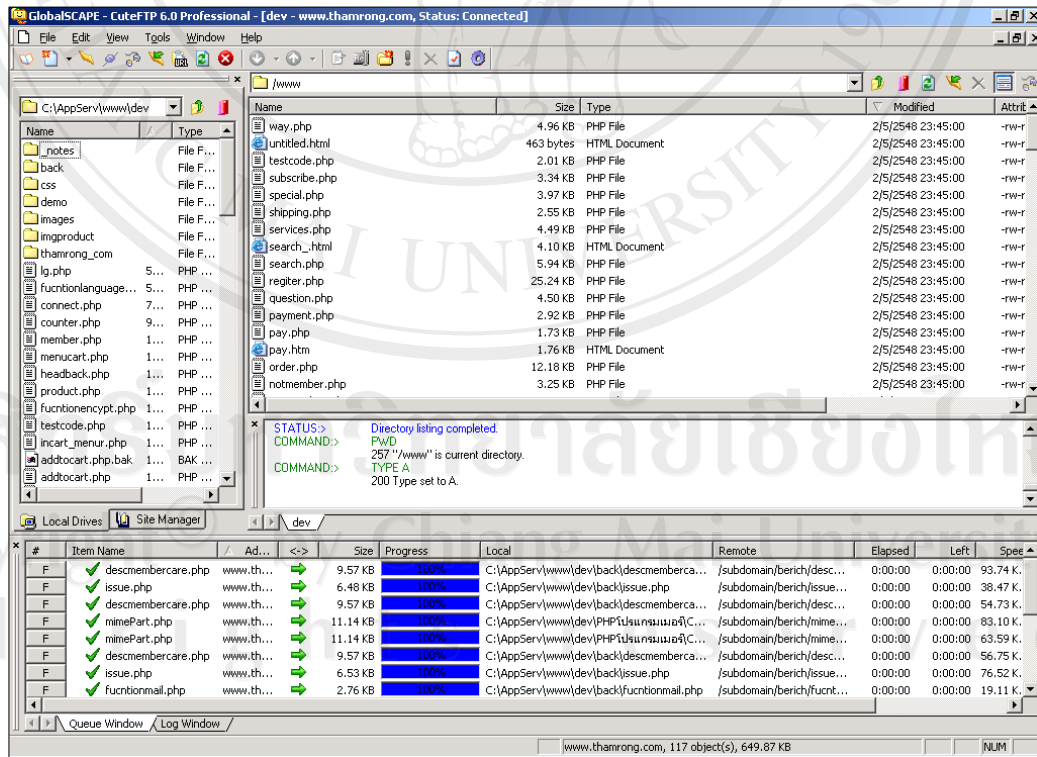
GlobalSCAPE - CuteFTP 6.0 Professional - [dev - www.thamrong.com, Status: Connected]

File Edit View Tools Window Help

C:\AppServ\www\dev

| Name | Size | Type |
|---|---|---|
| _notes | | File F... |
| back | | File F... |
| css | | File F... |
| demo | | File F... |
| images | | File F... |
| imgproduct | | File F... |
| thamrong_com | | File F... |
| lg.php | 5... | PHP ... |
| fucntionlanguage... | 5... | PHP ... |
| connect.php | 7... | PHP ... |
| counter.php | 9... | PHP ... |
| member.php | 1... | PHP ... |
| menucart.php | 1... | PHP ... |
| headback.php | 1... | PHP ... |
| product.php | 1... | PHP ... |
| fucntionencypt.php | 1... | PHP ... |
| testcode.php | 1... | PHP ... |
| incart_menur.php | 1... | PHP ... |
| addtocart.php.bak | 1... | BAK ... |
| addtocart.php | 1... | PHP ... |

Local Drives | Site Manager

/www

| Name | Size | Type | Modified | Attrit |
|---|---|---|---|---|
| way.php | 4.96 KB | PHP File | 2/5/2548 23:45:00 | -rw-r |
| untitled.html | 463 bytes | HTML Document | 2/5/2548 23:45:00 | -rw-r |
| testcode.php | 2.01 KB | PHP File | 2/5/2548 23:45:00 | -rw-r |
| subscribe.php | 3.34 KB | PHP File | 2/5/2548 23:45:00 | -rw-r |
| special.php | 3.97 KB | PHP File | 2/5/2548 23:45:00 | -rw-r |
| shipping.php | 2.55 KB | PHP File | 2/5/2548 23:45:00 | -rw-r |
| services.php | 4.49 KB | PHP File | 2/5/2548 23:45:00 | -rw-r |
| search_.html | 4.10 KB | HTML Document | 2/5/2548 23:45:00 | -rw-r |
| search.php | 5.94 KB | PHP File | 2/5/2548 23:45:00 | -rw-r |
| regiter.php | 25.24 KB | PHP File | 2/5/2548 23:45:00 | -rw-r |
| question.php | 4.50 KB | PHP File | 2/5/2548 23:45:00 | -rw-r |
| payment.php | 2.92 KB | PHP File | 2/5/2548 23:45:00 | -rw-r |
| pay.php | 1.73 KB | PHP File | 2/5/2548 23:45:00 | -rw-r |
| pay.htm | 1.76 KB | HTML Document | 2/5/2548 23:45:00 | -rw-r |
| order.php | 12.18 KB | PHP File | 2/5/2548 23:45:00 | -rw-r |
| notmember.php | 3.25 KB | PHP File | 2/5/2548 23:45:00 | -rw-r |

STATUS:> Directory listing completed.
COMMAND:> PWD
257 "/www" is current directory.
COMMAND:> TYPE A
200 Type set to A.

dev

| # | Item Name | Ad... | <-> | Size | Progress | Local | Remote | Elapsed | Left | Spee |
|---|---|---|---|---|---|---|---|---|---|---|
| F | descmembercare.php | www.th... | | 9.57 KB | 100% | C:\AppServ\www\dev\back\descmemberca... | /subdomain/berich/desc... | 0:00:00 | 0:00:00 | 93.74 K. |
| F | issue.php | www.th... | | 6.48 KB | 100% | C:\AppServ\www\dev\back\issue.php | /subdomain/berich/issue... | 0:00:00 | 0:00:00 | 38.47 K. |
| F | descmembercare.php | www.th... | | 9.57 KB | 100% | C:\AppServ\www\dev\back\descmemberca... | /subdomain/berich/desc... | 0:00:00 | 0:00:00 | 54.73 K. |
| F | mimePart.php | www.th... | | 11.14 KB | 100% | C:\AppServ\www\dev\PHPโปรแกรมเมอร์\C... | /subdomain/berich/mime... | 0:00:00 | 0:00:00 | 83.10 K. |
| F | mimePart.php | www.th... | | 11.14 KB | 100% | C:\AppServ\www\dev\PHPโปรแกรมเมอร์\C... | /subdomain/berich/mime... | 0:00:00 | 0:00:00 | 63.59 K. |
| F | descmembercare.php | www.th... | | 9.57 KB | 100% | C:\AppServ\www\dev\back\descmemberca... | /subdomain/berich/desc... | 0:00:00 | 0:00:00 | 56.75 K. |
| F | issue.php | www.th... | | 6.53 KB | 100% | C:\AppServ\www\dev\back\issue.php | /subdomain/berich/issue... | 0:00:00 | 0:00:00 | 76.52 K. |
| F | fucntionmail.php | www.th... | | 2.76 KB | 100% | C:\AppServ\www\dev\back\fucntionmail.php | /subdomain/berich/fucnt... | 0:00:00 | 0:00:00 | 19.11 K. |

Queue Window | Log Window

www.thamrong.com, 117 object(s), 649.87 KB | NUM